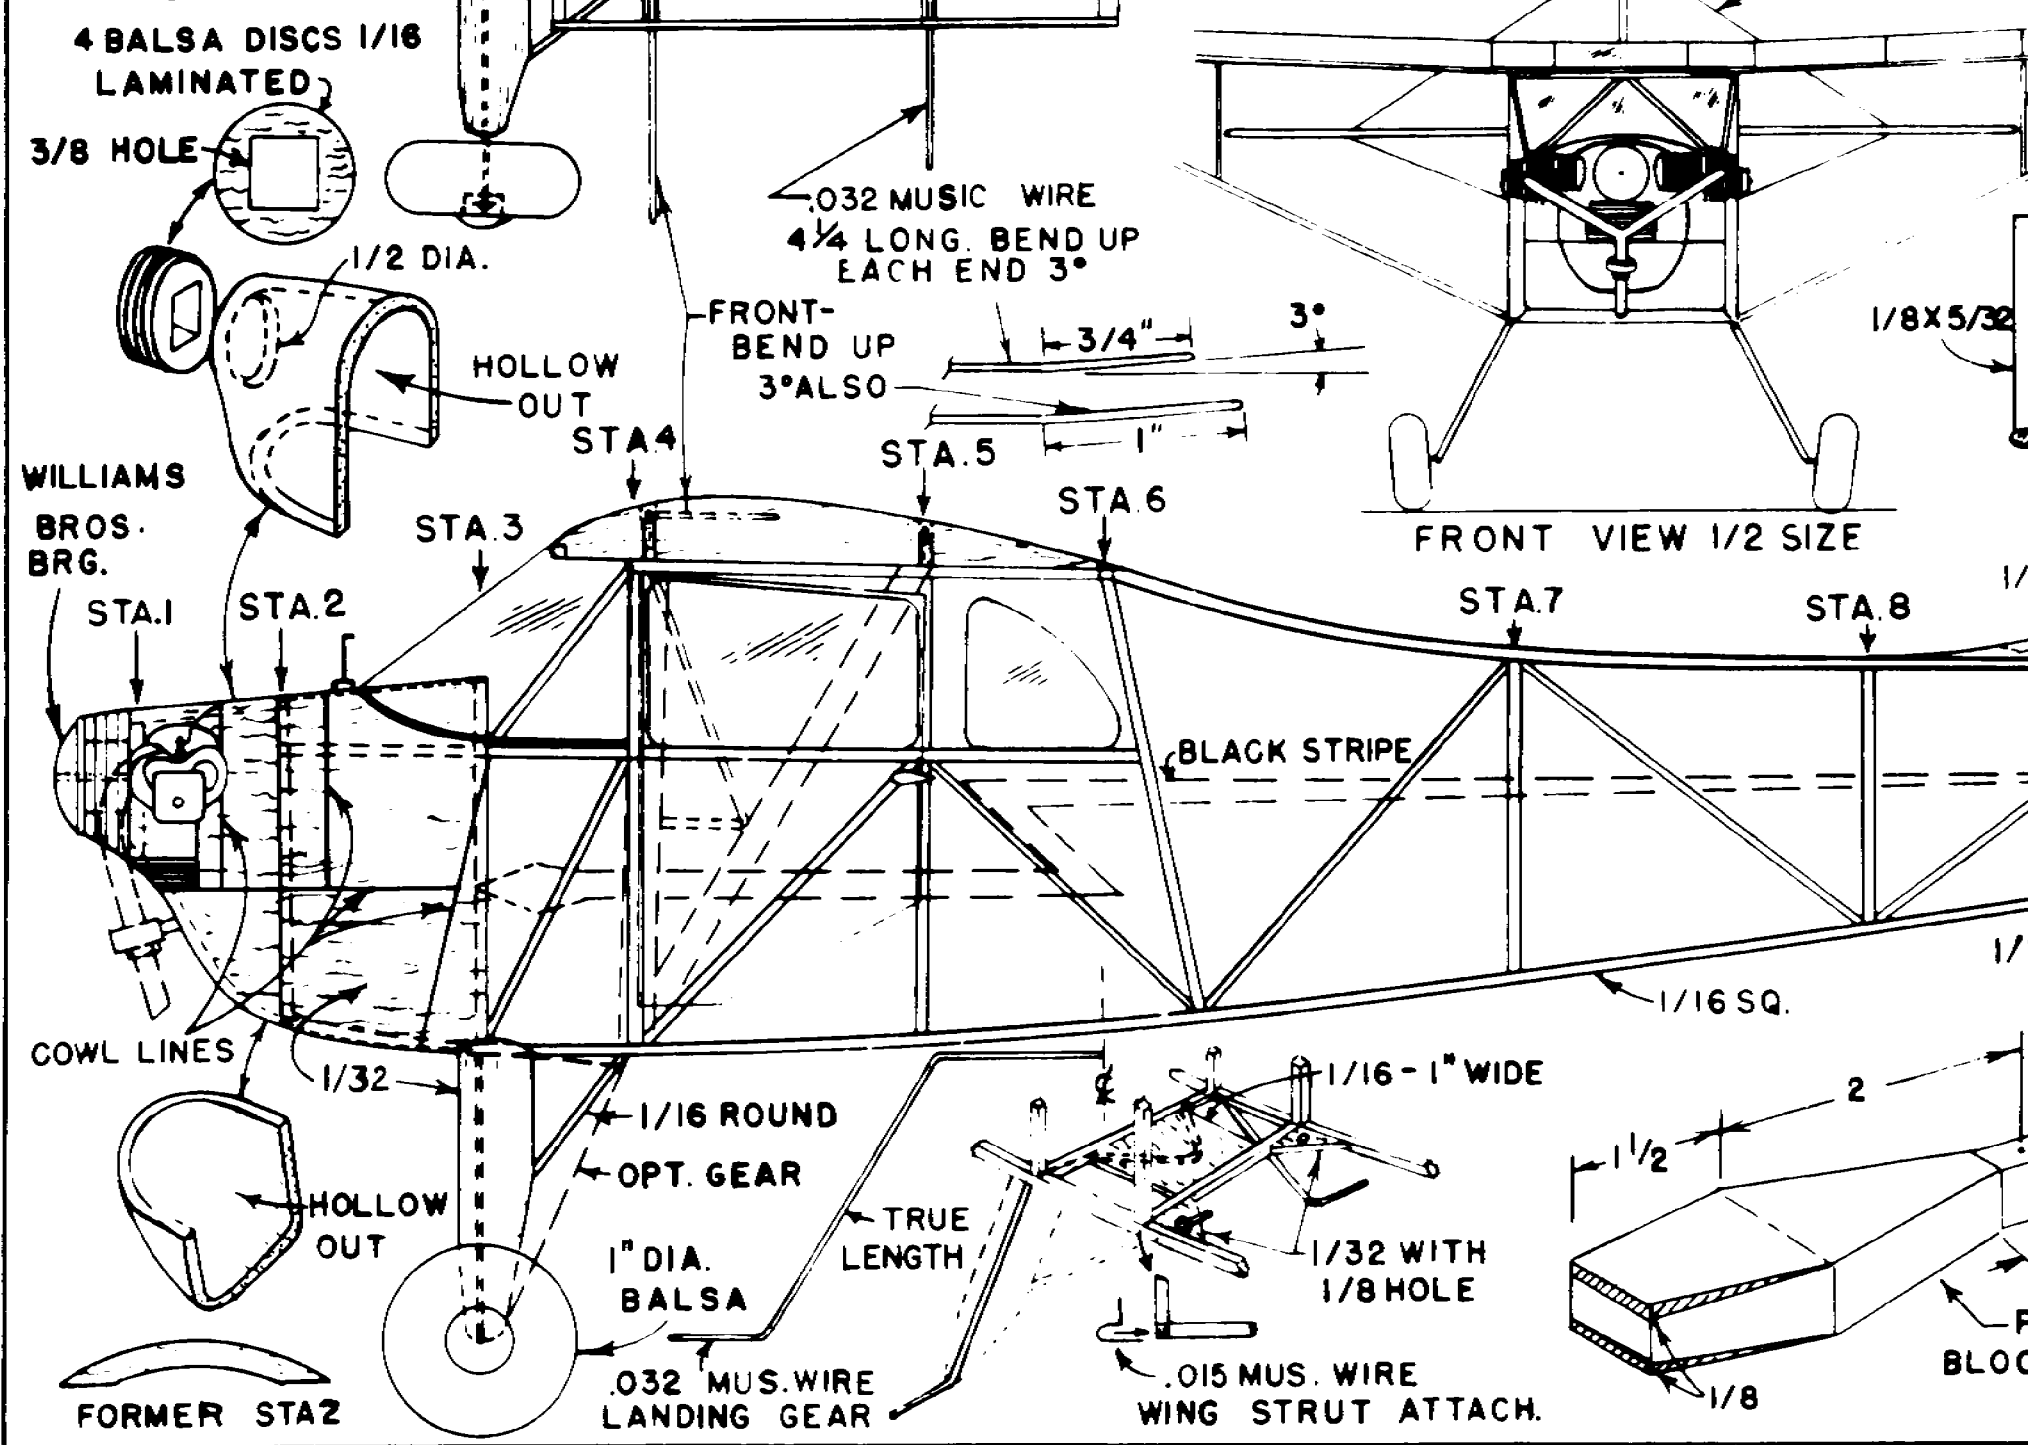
4 BALSA DISCS 1/16 LAMINATED

3/8 HOLE

1/2 DIA.

HOLLOW OUT

.032 MUSIC WIRE $4\frac{1}{4}$ LONG. BEND UP EACH END 3°

FRONT- BEND UP 3° ALSO

3/4"

3°

1"

FRONT VIEW 1/2 SIZE

1/8X5/32

WILLIAMS BROS. BRG.

STA.1

STA.2

STA.3

STA4

STA.5

STA.6

STA.7

STA.8

BLACK STRIPE

1/16 SQ.

COWL LINES

1/32

1/16 ROUND

OPT. GEAR

HOLLOW OUT

TRUE LENGTH

1" DIA. BALSA

.032 MUS.WIRE LANDING GEAR

FORMER STA2

1/16 - 1" WIDE

1/32 WITH 1/8 HOLE

.015 MUS. WIRE WING STRUT ATTACH.

2

$1\frac{1}{2}$

1/8

BLOC

1/

1/

R